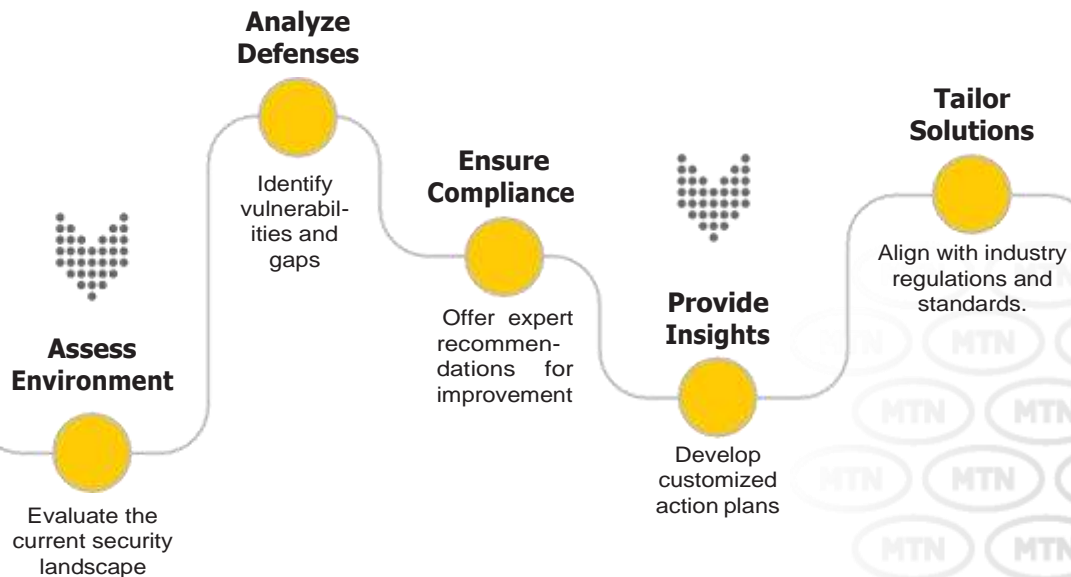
Analyze Defenses

Identify vulnerabilities and gaps

Ensure Compliance

Offer expert recommendations for improvement

Tailor Solutions

Align with industry regulations and standards.

Provide Insights

Develop customized action plans

Assess Environment

Evaluate the current security landscape

MTN MTN MTN MTN MTN MTN MTN MTN